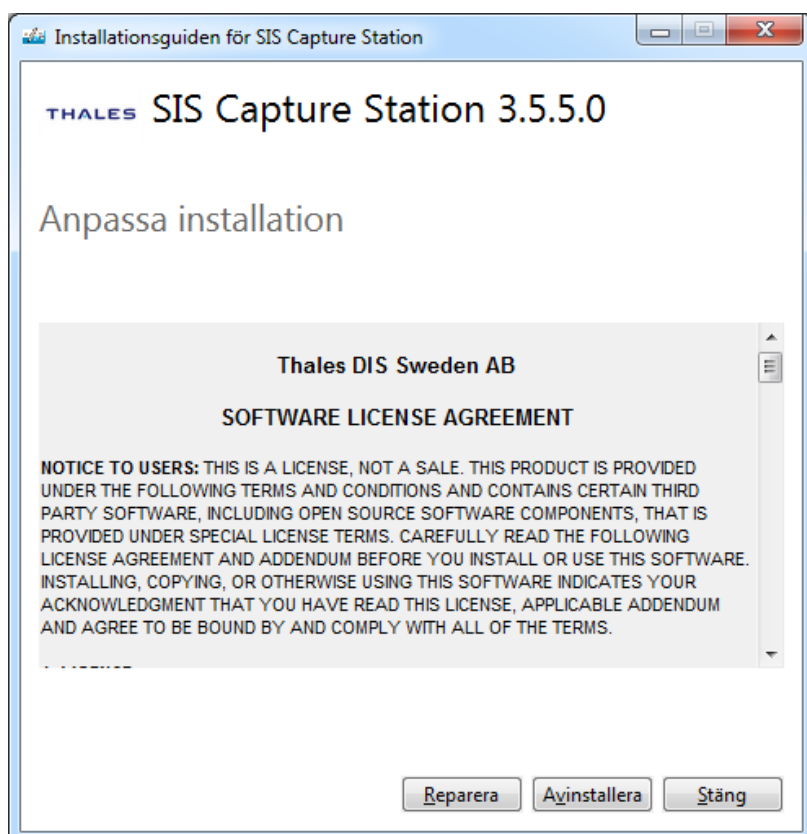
Installationsguiden för SIS Capture Station

THALES SIS Capture Station 3.5.5.0

Anpassa installation

Thales DIS Sweden AB

SOFTWARE LICENSE AGREEMENT

NOTICE TO USERS: THIS IS A LICENSE, NOT A SALE. THIS PRODUCT IS PROVIDED UNDER THE FOLLOWING TERMS AND CONDITIONS AND CONTAINS CERTAIN THIRD PARTY SOFTWARE, INCLUDING OPEN SOURCE SOFTWARE COMPONENTS, THAT IS PROVIDED UNDER SPECIAL LICENSE TERMS. CAREFULLY READ THE FOLLOWING LICENSE AGREEMENT AND ADDENDUM BEFORE YOU INSTALL OR USE THIS SOFTWARE. INSTALLING, COPYING, OR OTHERWISE USING THIS SOFTWARE INDICATES YOUR ACKNOWLEDGMENT THAT YOU HAVE READ THIS LICENSE, APPLICABLE ADDENDUM AND AGREE TO BE BOUND BY AND COMPLY WITH ALL OF THE TERMS.

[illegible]

Reparera Avinstallera Stäng